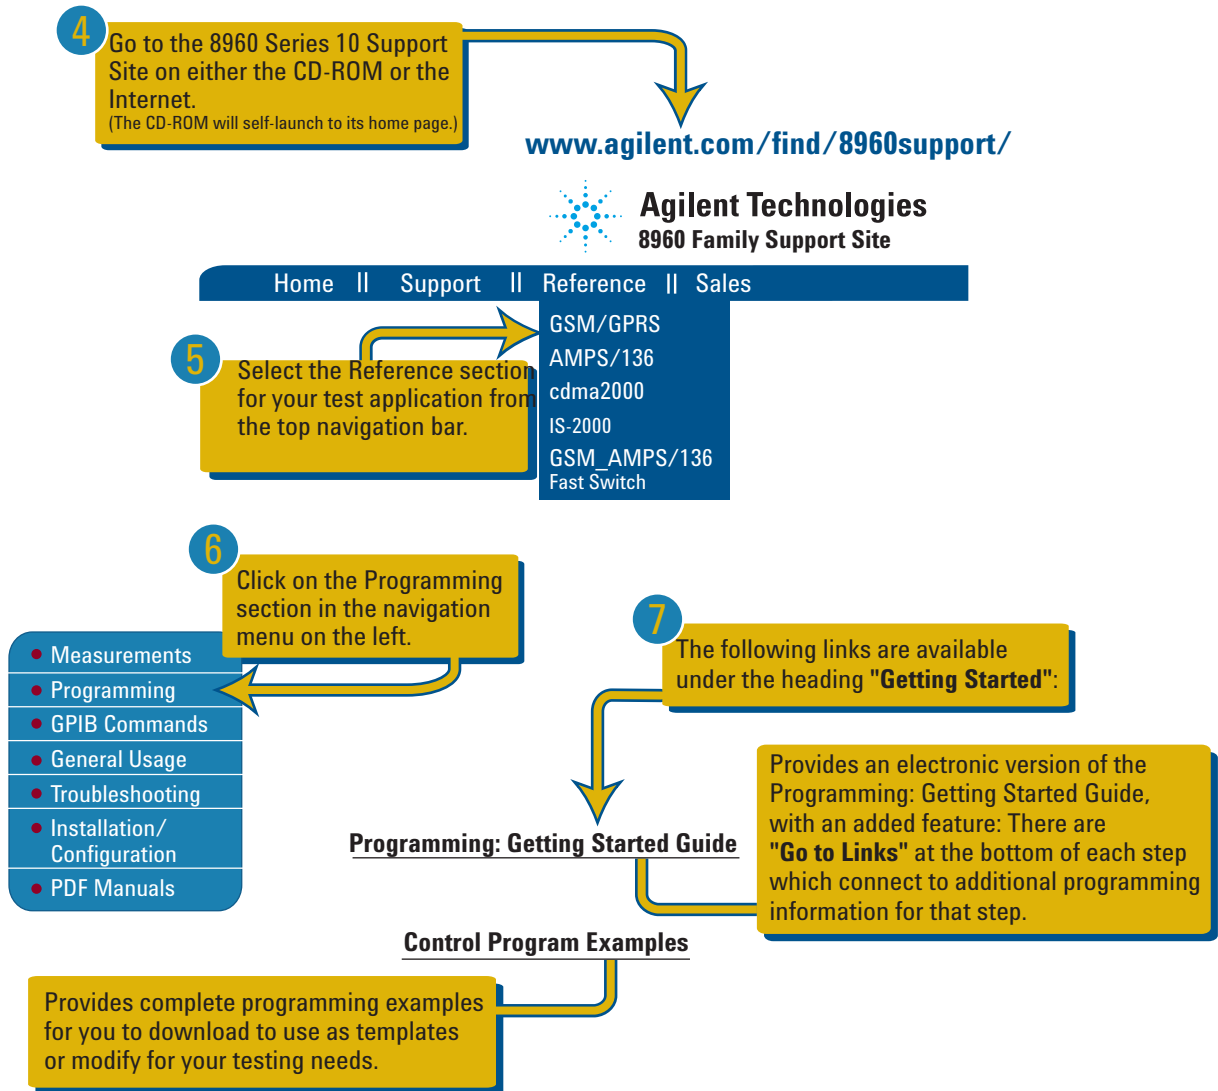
4

Go to the 8960 Series 10 Support Site on either the CD-ROM or the Internet.
(The CD-ROM will self-launch to its home page.)

www.agilent.com/find/8960support/

Agilent Technologies
8960 Family Support Site

Home || Support || Reference || Sales

GSM/GPRS
AMPS/136
cdma2000
IS-2000
GSM_AMPS/136
Fast Switch

5

Select the Reference section for your test application from the top navigation bar.

6

Click on the Programming section in the navigation menu on the left.

Measurements
Programming
GPIB Commands
General Usage
Troubleshooting
Installation/ Configuration
PDF Manuals

7

The following links are available under the heading "Getting Started":

Programming: Getting Started Guide

Provides an electronic version of the Programming: Getting Started Guide, with an added feature: There are "Go to Links" at the bottom of each step which connect to additional programming information for that step.

Control Program Examples

Provides complete programming examples for you to download to use as templates or modify for your testing needs.